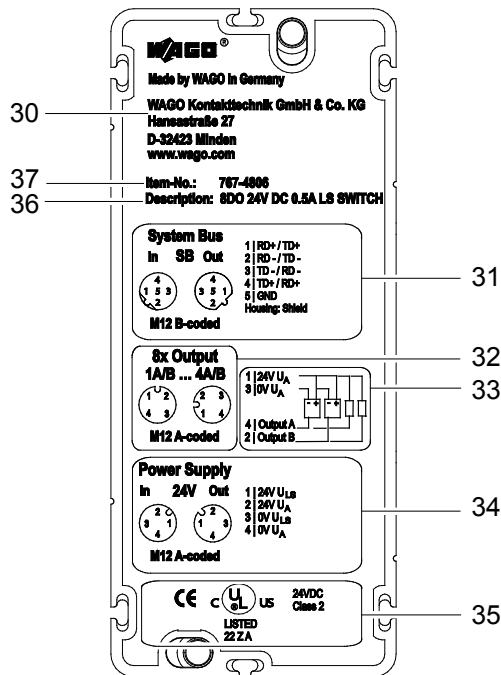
WAGO®

Made by WAGO in Germany

WAGO Kontakttechnik GmbH & Co. KG
Hansastraße 27
D-32423 Minden
www.wago.com

Item-No.: 767-4806
Description: 8DO 24V DC 0.5A LS SWITCH

30
37
36

System Bus
In SB Out
4
1 5 3
2
4
3 5 1
2
M12 B-coded
1 | RD+ / TD+
2 | RD - / TD -
3 | TD - / RD -
4 | TD+ / RD+
5 | GND
Housing: Shield

31

8x Output
1A/B ... 4A/B
1 2
4 3
2 3
1 4
M12 A-coded
1 | 24V $U_A$
3 | 0V $U_A$
4 | Output A
2 | Output B

32
33

Power Supply
In 24V Out
2
3 1
4
2
1 3
4
M12 A-coded
1 | 24V $U_{LS}$
2 | 24V $U_A$
3 | 0V $U_{LS}$
4 | 0V $U_A$

34

CE c UL US
LISTED
22 ZA
24VDC
Class 2

35